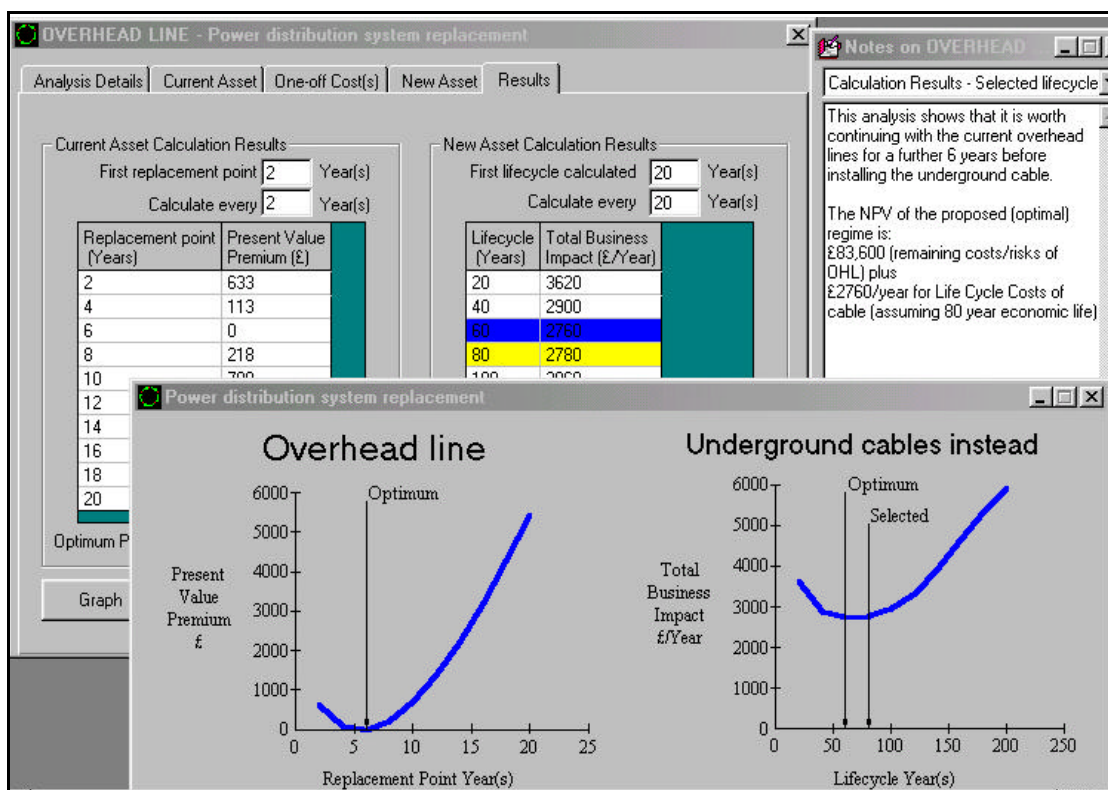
OVERHEAD LINE - Power distribution system replacement

Analysis Details | Current Asset | One-off Cost(s) | New Asset | Results

Current Asset Calculation Results
First replacement point 2 Year(s)
Calculate every 2 Year(s)

| Replacement point (Years) | Present Value Premium (£) |
|---|---|
| 2 | 633 |
| 4 | 113 |
| 6 | 0 |
| 8 | 218 |
| 10 | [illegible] |
| 12 | |
| 14 | |
| 16 | |
| 18 | |
| 20 | |

Optimum P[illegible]

Graph

New Asset Calculation Results
First lifecycle calculated 20 Year(s)
Calculate every 20 Year(s)

| Lifecycle (Years) | Total Business Impact (£/Year) |
|---|---|
| 20 | 3620 |
| 40 | 2900 |
| 60 | 2760 |
| 80 | 2780 |
| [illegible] | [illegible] |

Notes on OVERHEAD ...

Calculation Results - Selected lifecycle

This analysis shows that it is worth continuing with the current overhead lines for a further 6 years before installing the underground cable.

The NPV of the proposed (optimal) regime is:
£83,600 (remaining costs/risks of OHL) plus
£2760/year for Life Cycle Costs of cable (assuming 80 year economic life)

Power distribution system replacement

Overhead line

Optimum

Present Value Premium £

6000
5000
4000
3000
2000
1000
0
0 5 10 15 20 25

Replacement Point Year(s)

Underground cables instead

Optimum
Selected

Total Business Impact £/Year

6000
5000
4000
3000
2000
1000
0
0 50 100 150 200 250

Lifecycle Year(s)